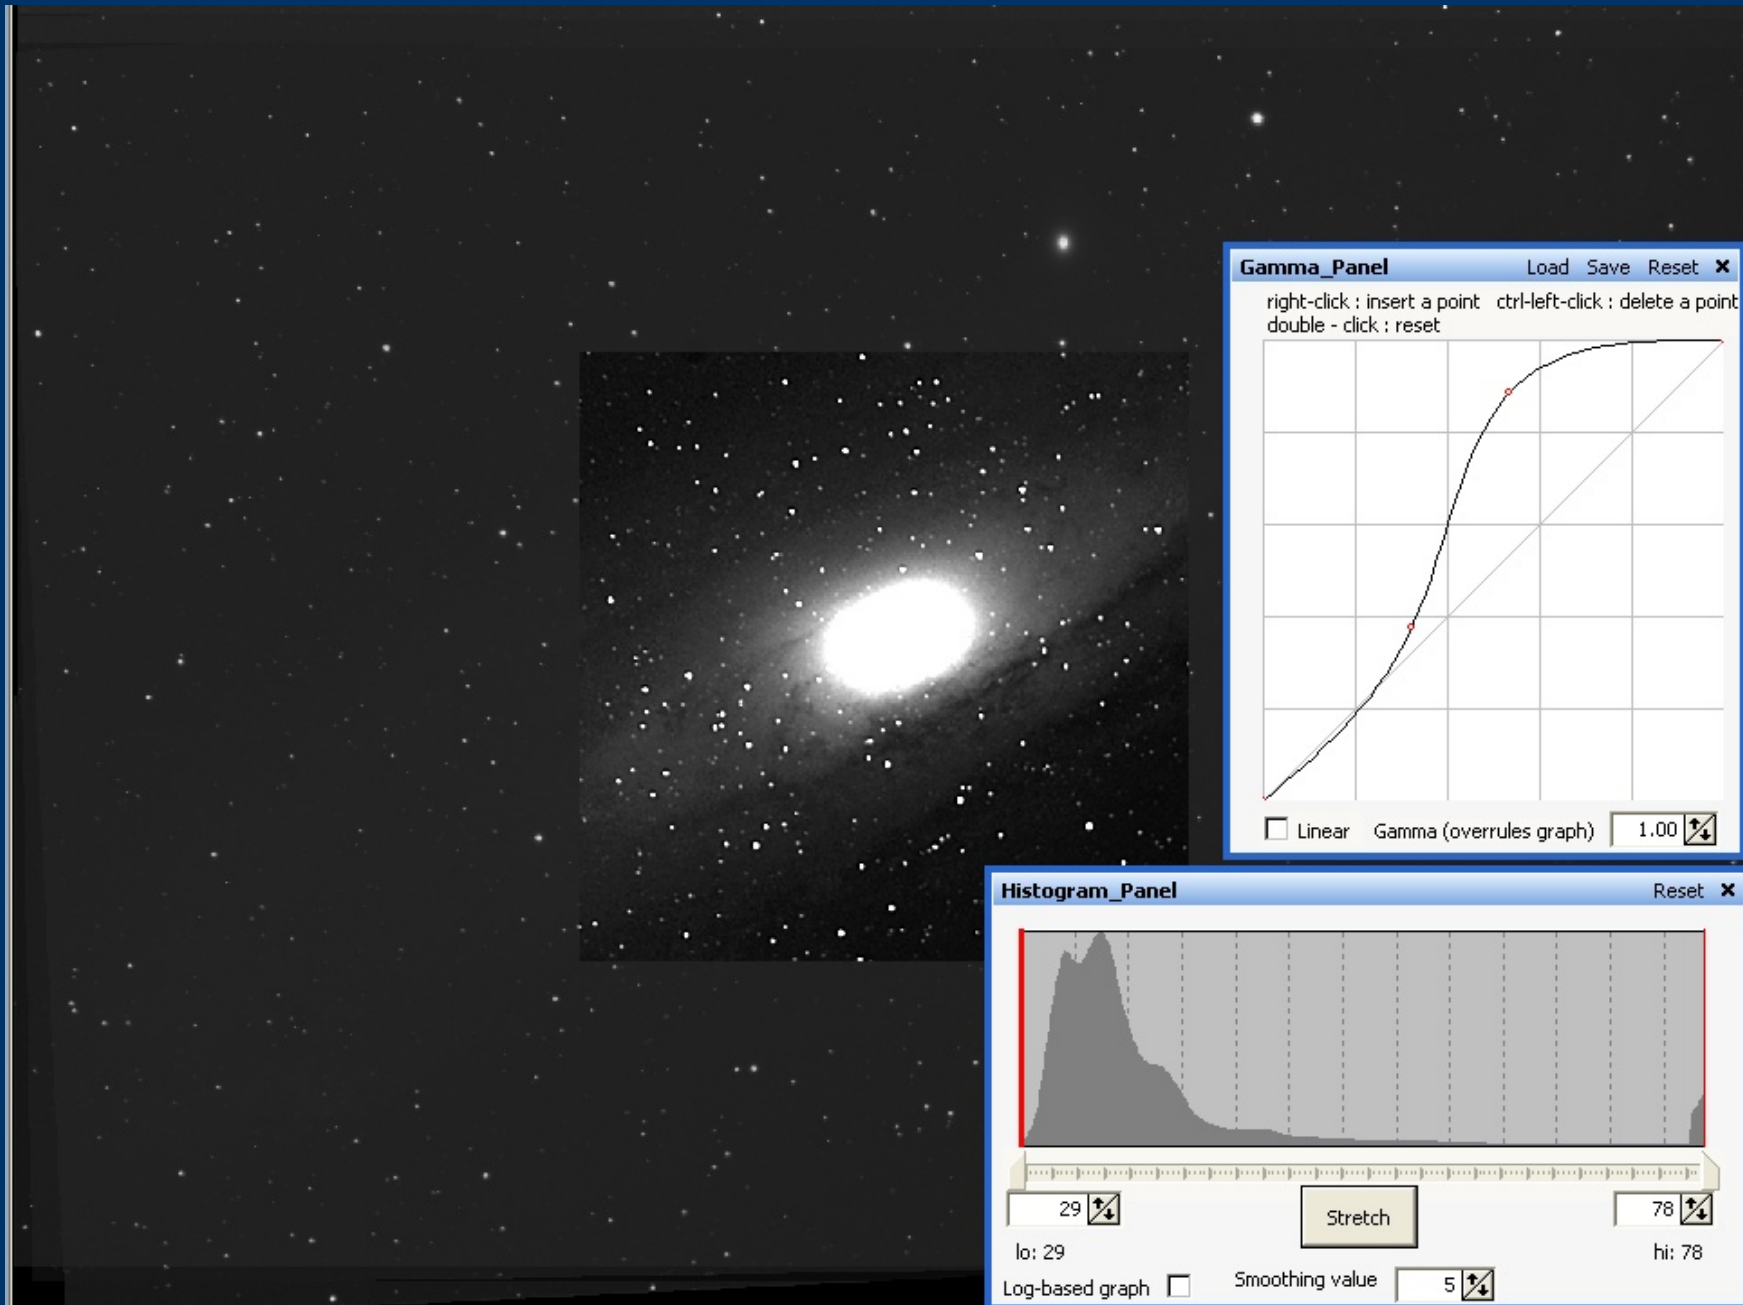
Gamma_Panel Load Save Reset ✕

right-click : insert a point ctrl-left-click : delete a point
double - click : reset

Linear Gamma (overrules graph) 1.00

Histogram_Panel Reset ✕

29

Stretch

78

lo: 29

hi: 78

Log-based graph

Smoothing value 5